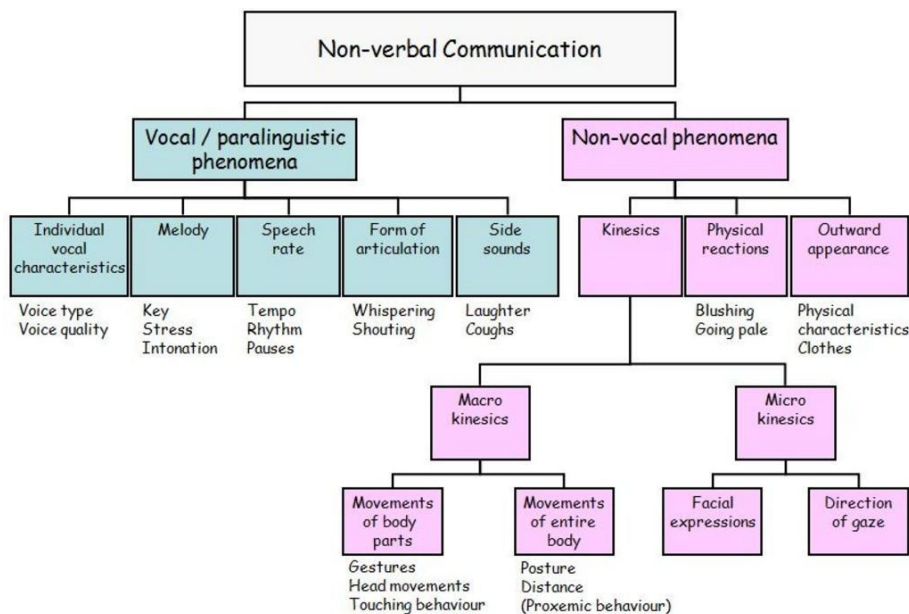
Non-verbal Communication

Vocal / paralinguistic phenomena

Non-vocal phenomena

Individual vocal characteristics

Voice type
Voice quality

Melody

Key
Stress
Intonation

Speech rate

Tempo
Rhythm
Pauses

Form of articulation

Whispering
Shouting

Side sounds

Laughter
Coughs

Kinesics

Physical reactions

Blushing
Going pale

Outward appearance

Physical characteristics
Clothes

Macro kinesics

Micro kinesics

Movements of body parts

Gestures
Head movements
Touching behaviour

Movements of entire body

Posture
Distance
(Proxemic behaviour)

Facial expressions

Direction of gaze